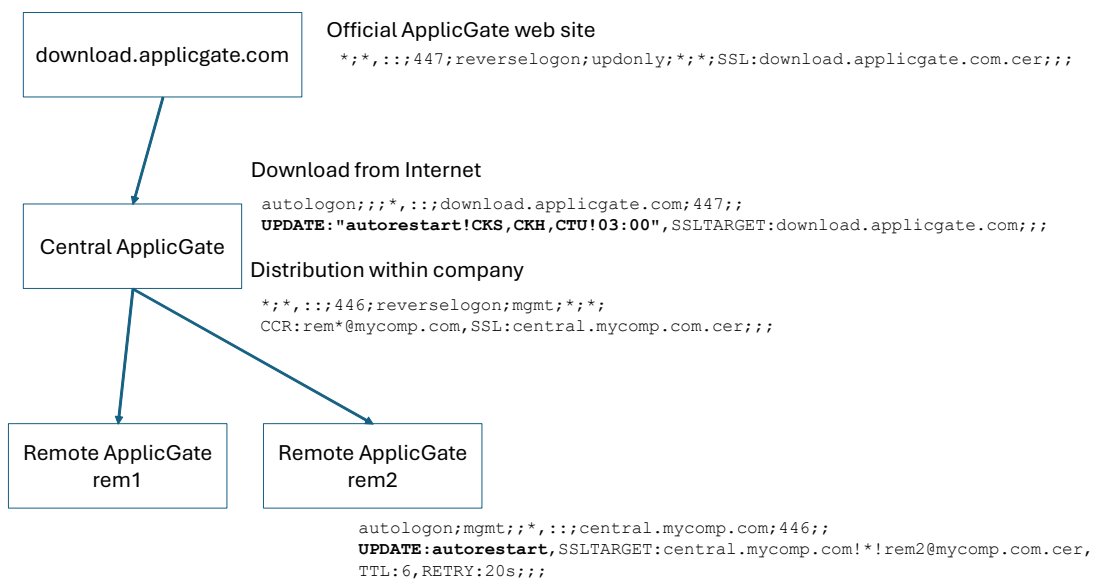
download.applicgate.com

Official ApplicGate web site

*;*,::;447;reverselogon;updonly;*;*;SSL:download.applicgate.com.cer;;;

Download from Internet

autologon;;;*,::;download.applicgate.com;447;;
**UPDATE:"autorestart!CKS,CKH,CTU!03:00"**,SSLTARGET:download.applicgate.com;;;

Central ApplicGate

Distribution within company

*;*,::;446;reverselogon;mgmt;*;*;
CCR:rem*@mycomp.com,SSL:central.mycomp.com.cer;;;

Remote ApplicGate rem1

Remote ApplicGate rem2

autologon;mgmt;;*,::;central.mycomp.com;446;;
**UPDATE:autorestart**,SSLTARGET:central.mycomp.com!*!rem2@mycomp.com.cer,
TTL:6,RETRY:20s;;;